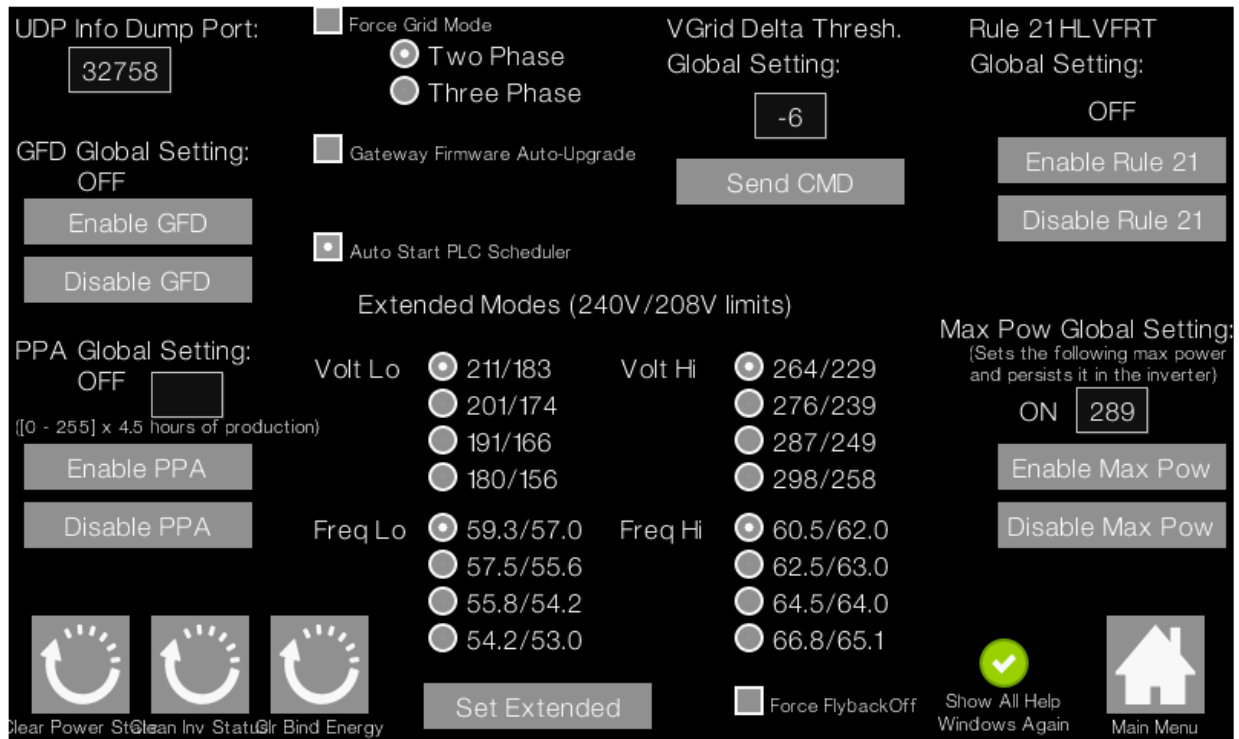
UDP Info Dump Port:
32758

Force Grid Mode
Two Phase
Three Phase

VGrid Delta Thresh.
Global Setting:
-6

Send CMD

Rule 21HLVFRT
Global Setting:
OFF

Enable Rule 21
Disable Rule 21

GFD Global Setting:
OFF

Gateway Firmware Auto-Upgrade

Enable GFD
Disable GFD

Auto Start PLC Scheduler

Extended Modes (240V/208V limits)

PPA Global Setting:
OFF

([0 - 255] x 4.5 hours of production)

Enable PPA
Disable PPA

Volt Lo
211/183
201/174
191/166
180/156

Volt Hi
264/229
276/239
287/249
298/258

Freq Lo
59.3/57.0
57.5/55.6
55.8/54.2
54.2/53.0

Freq Hi
60.5/62.0
62.5/63.0
64.5/64.0
66.8/65.1

Max Pow Global Setting:
(Sets the following max power and persists it in the inverter)
ON 289

Enable Max Pow
Disable Max Pow

Clear Power St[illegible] Clean Inv Status Clr Bind Energy

Set Extended

Force FlybackOff

Show All Help Windows Again

Main Menu